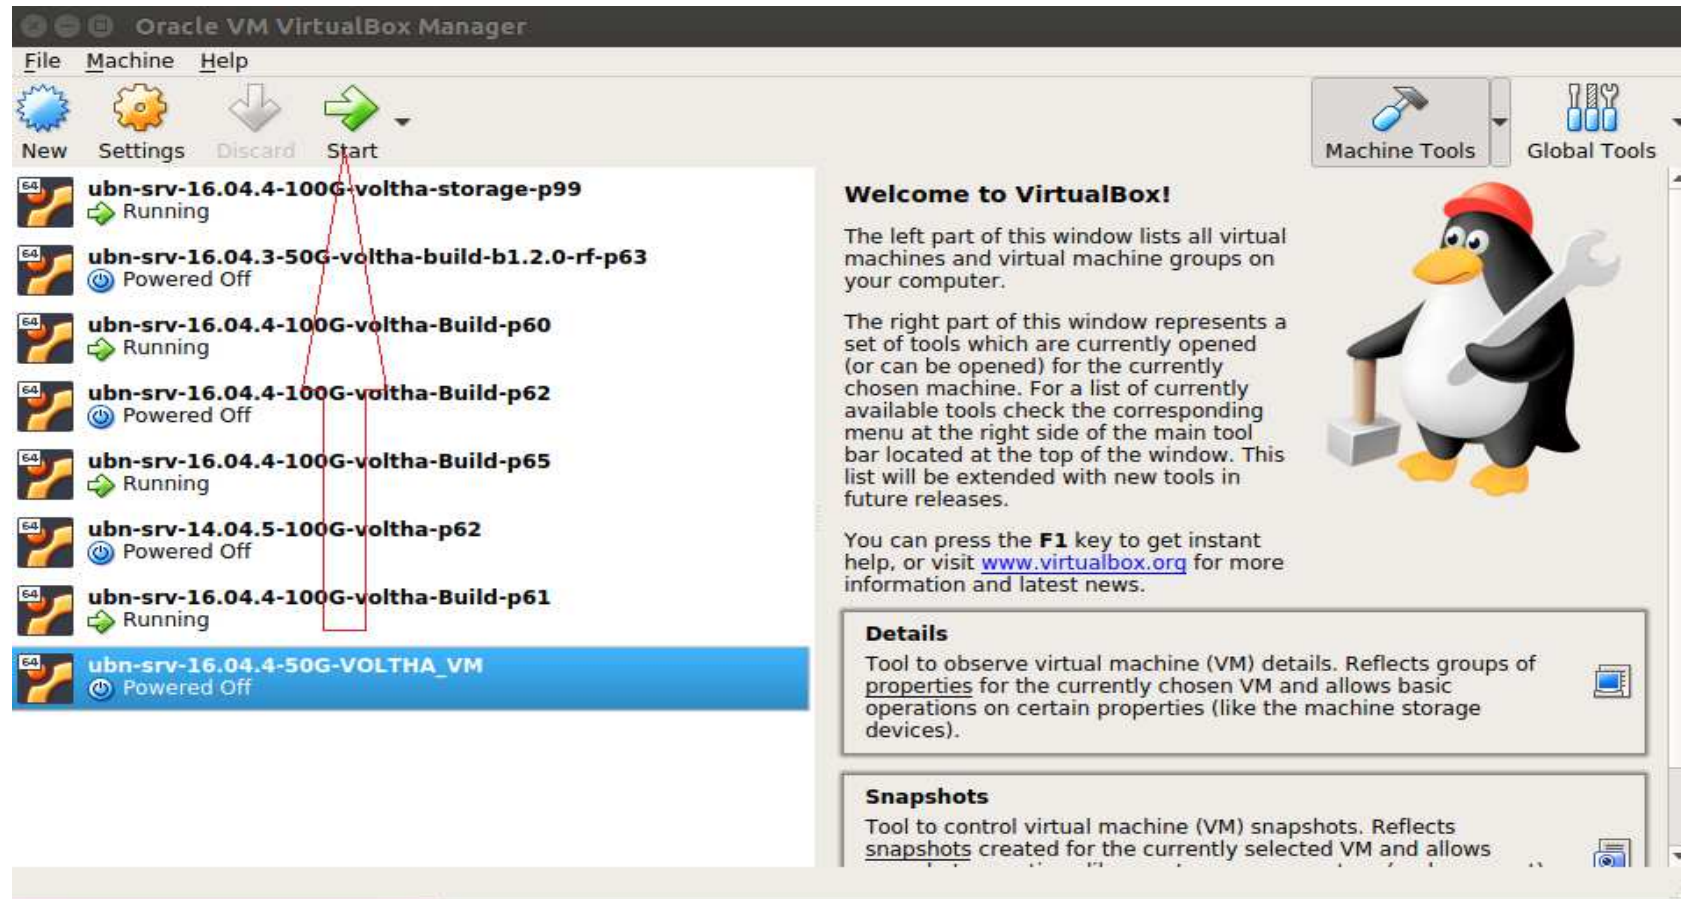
Oracle VM VirtualBox Manager

File Machine Help

New Settings Discard Start

Machine Tools Global Tools

64 ubn-srv-16.04.4-100G-voltha-storage-p99
Running

64 ubn-srv-16.04.3-50G-voltha-build-b1.2.0-rf-p63
Powered Off

64 ubn-srv-16.04.4-100G-voltha-Build-p60
Running

64 ubn-srv-16.04.4-100G-voltha-Build-p62
Powered Off

64 ubn-srv-16.04.4-100G-voltha-Build-p65
Running

64 ubn-srv-14.04.5-100G-voltha-p62
Powered Off

64 ubn-srv-16.04.4-100G-voltha-Build-p61
Running

64 ubn-srv-16.04.4-50G-VOLTHA_VM
Powered Off

Welcome to VirtualBox!

The left part of this window lists all virtual machines and virtual machine groups on your computer.

The right part of this window represents a set of tools which are currently opened (or can be opened) for the currently chosen machine. For a list of currently available tools check the corresponding menu at the right side of the main tool bar located at the top of the window. This list will be extended with new tools in future releases.

You can press the **F1** key to get instant help, or visit www.virtualbox.org for more information and latest news.

**Details**
Tool to observe virtual machine (VM) details. Reflects groups of properties for the currently chosen VM and allows basic operations on certain properties (like the machine storage devices).

**Snapshots**
Tool to control virtual machine (VM) snapshots. Reflects snapshots created for the currently selected VM and allows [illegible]